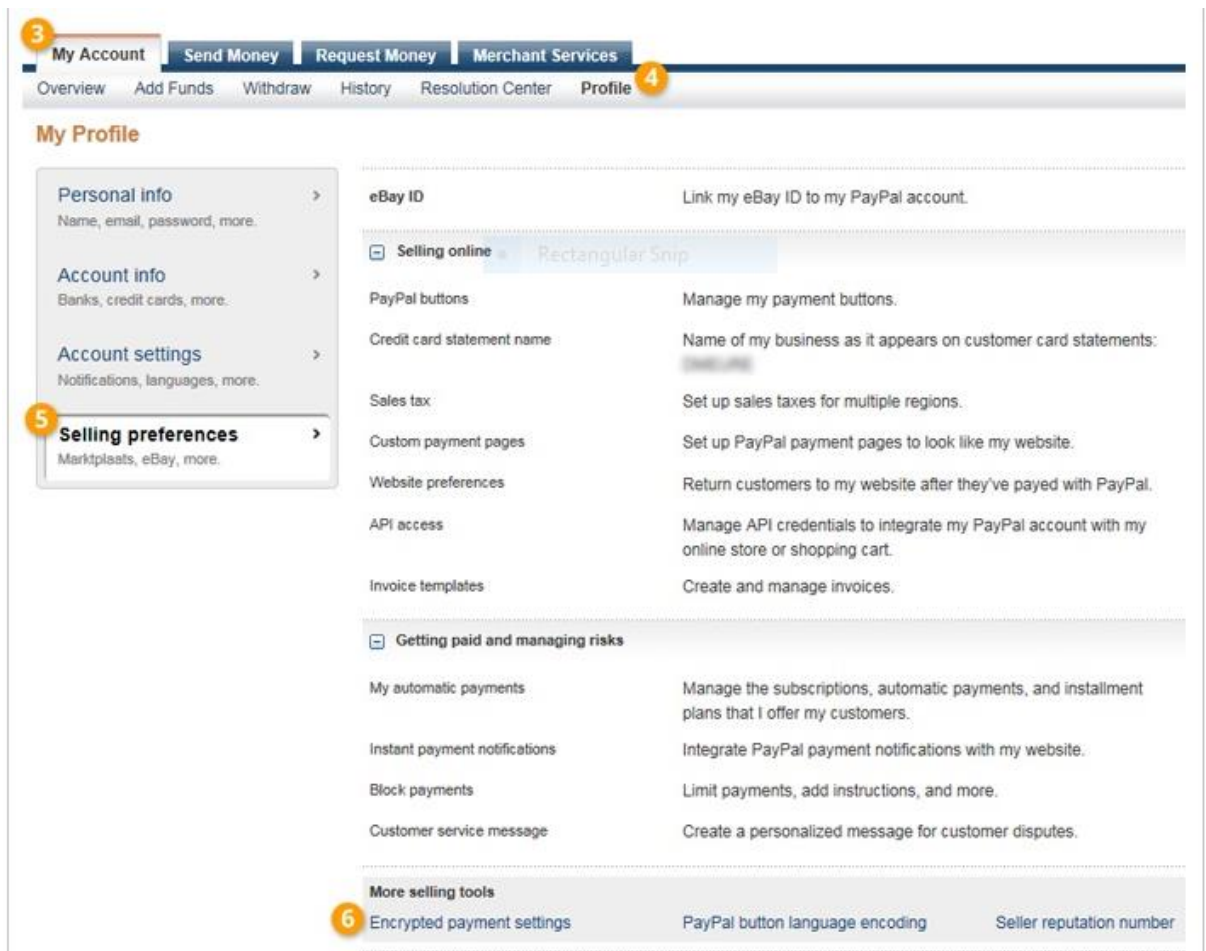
3 My Account Send Money Request Money Merchant Services

Overview Add Funds Withdraw History Resolution Center Profile 4

My Profile

Personal info >
Name, email, password, more.

Account info >
Banks, credit cards, more.

Account settings >
Notifications, languages, more.

5 Selling preferences >
Marktplaats, eBay, more.

| | |
|---|---|
| eBay ID | Link my eBay ID to my PayPal account. |

Selling online Rectangular Snip

| | |
|---|---|
| PayPal buttons | Manage my payment buttons. |
| Credit card statement name | Name of my business as it appears on customer card statements: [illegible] |
| Sales tax | Set up sales taxes for multiple regions. |
| Custom payment pages | Set up PayPal payment pages to look like my website. |
| Website preferences | Return customers to my website after they've payed with PayPal. |
| API access | Manage API credentials to integrate my PayPal account with my online store or shopping cart. |
| Invoice templates | Create and manage invoices. |

Getting paid and managing risks

| | |
|---|---|
| My automatic payments | Manage the subscriptions, automatic payments, and installment plans that I offer my customers. |
| Instant payment notifications | Integrate PayPal payment notifications with my website. |
| Block payments | Limit payments, add instructions, and more. |
| Customer service message | Create a personalized message for customer disputes. |

More selling tools

6 Encrypted payment settings PayPal button language encoding Seller reputation number